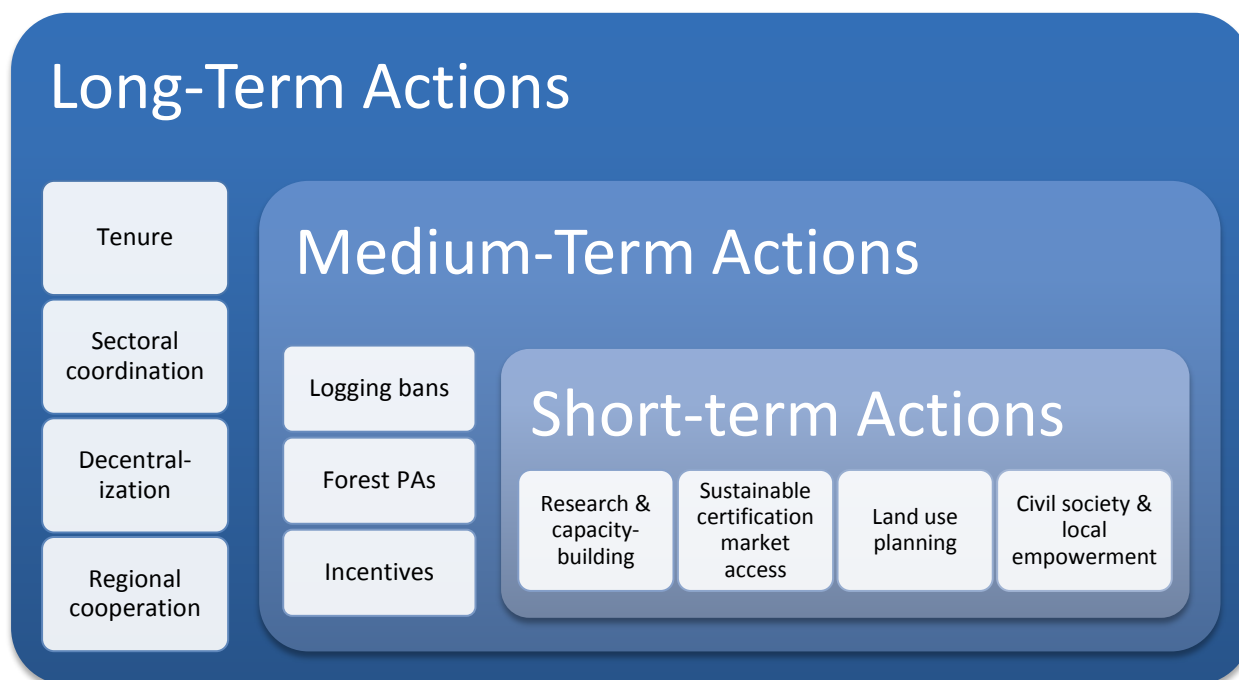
Long-Term Actions

Tenure

Sectoral coordination

Decentral-ization

Regional cooperation

Medium-Term Actions

Logging bans

Forest PAs

Incentives

Short-term Actions

Research & capacity-building

Sustainable certification market access

Land use planning

Civil society & local empowerment